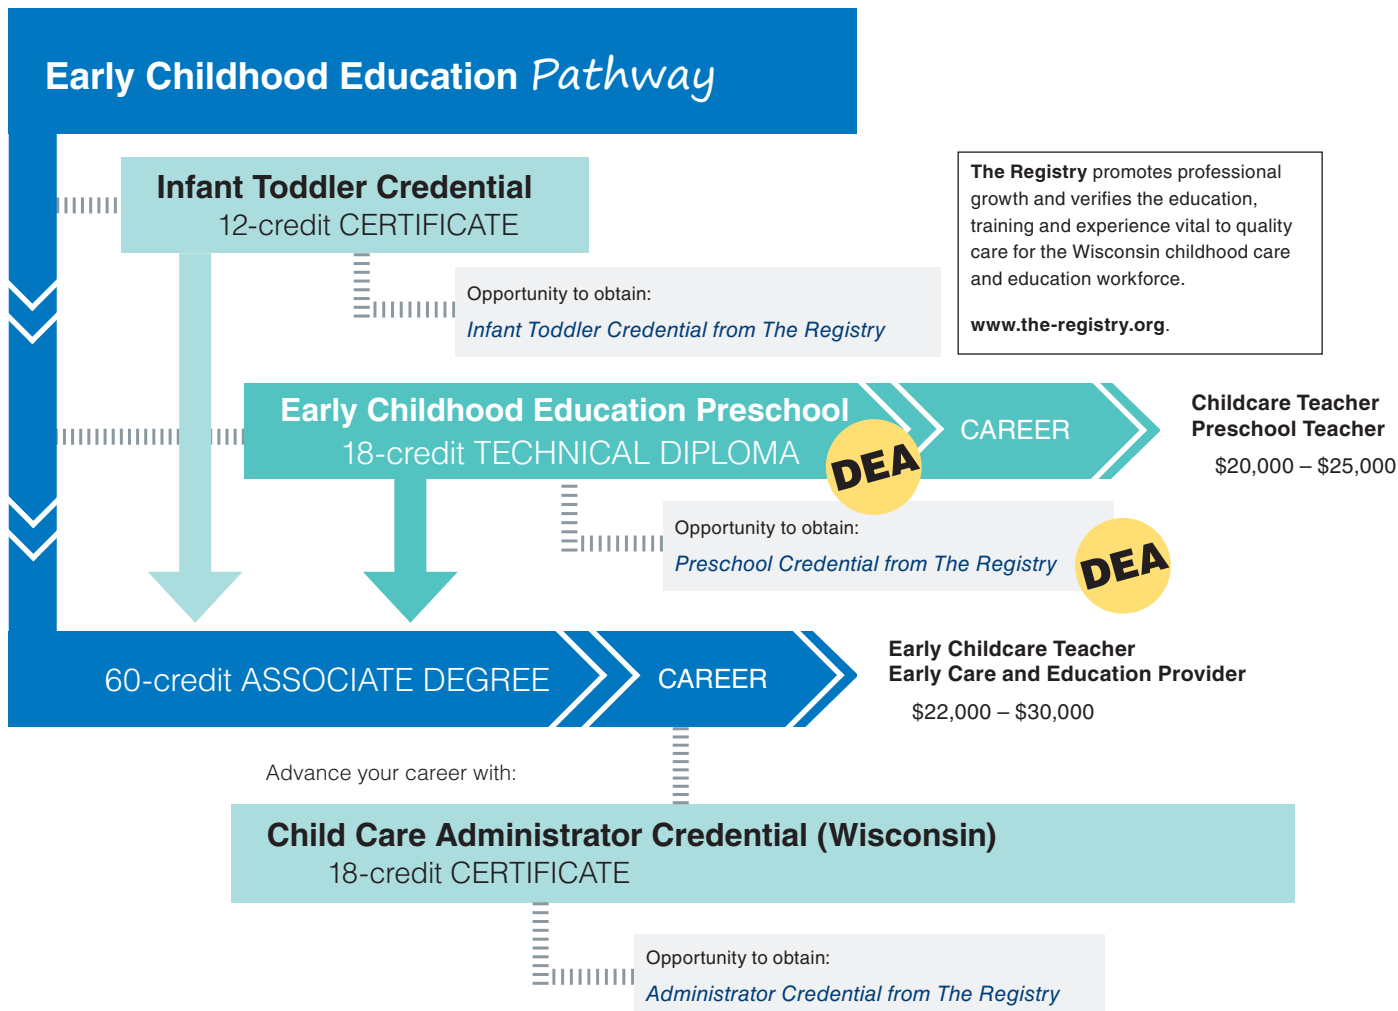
Early Childhood Education Pathway

Infant Toddler Credential
12-credit CERTIFICATE

Opportunity to obtain:
Infant Toddler Credential from The Registry

The Registry promotes professional growth and verifies the education, training and experience vital to quality care for the Wisconsin childhood care and education workforce.

www.the-registry.org.

Early Childhood Education Preschool
18-credit TECHNICAL DIPLOMA

DEA

CAREER

Childcare Teacher
Preschool Teacher
$20,000 – $25,000

Opportunity to obtain:
Preschool Credential from The Registry

DEA

60-credit ASSOCIATE DEGREE

CAREER

Early Childcare Teacher
Early Care and Education Provider
$22,000 – $30,000

Advance your career with:

Child Care Administrator Credential (Wisconsin)
18-credit CERTIFICATE

Opportunity to obtain:
Administrator Credential from The Registry